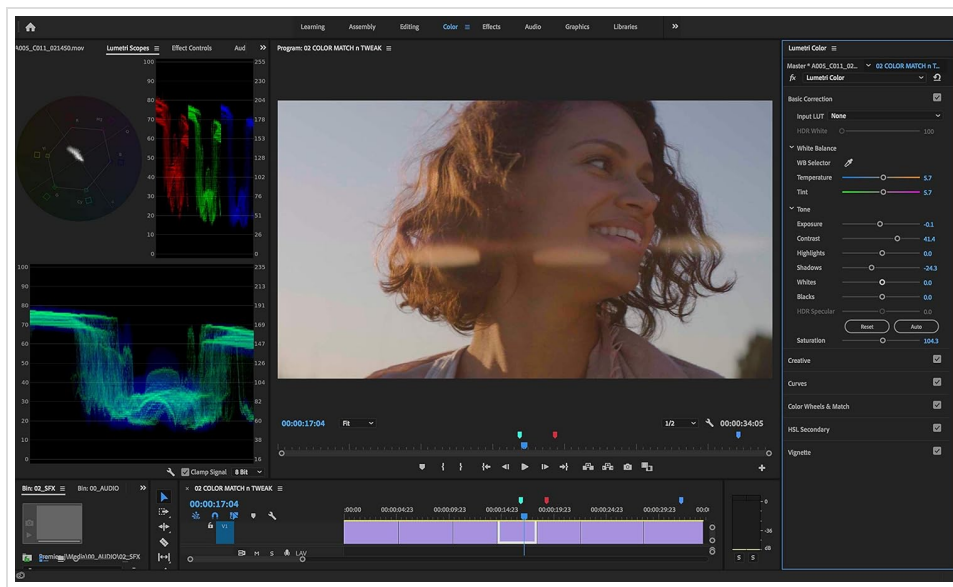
Learning Assembly Editing Color Effects Audio Graphics Libraries »

A005_C011_021450.mov Lumetri Scopes Effect Controls Aud »

100 90 80 70 60 50 40 30 20 10 0

255 230 204 178 153 128 102 76 51 26 0

100 90 80 70 60 50 40 30 20 10 0

235 213 191 169 147 125 102 80 58 36 16

Clamp Signal 8 Bit

Program: 02 COLOR MATCH n TWEAK

00:00:17:04 Fit 1/2 00:00:34:05

Lumetri Color

Master * A005_C011_02... 02 COLOR MATCH n T...

fx Lumetri Color

Basic Correction

Input LUT None

HDR White 100

White Balance

WB Selector

Temperature 5.7

Tint 5.7

Tone

Exposure -0.1

Contrast 41.4

Highlights 0.0

Shadows -24.3

Whites 0.0

Blacks 0.0

HDR Specular 0.0

Reset Auto

Saturation 104.3

Creative

Curves

Color Wheels & Match

HSL Secondary

Vignette

Bin: 02_SFX Bin: 00_AUDIO »

Premiere\Media\00_AUDIO\02_SFX

02 COLOR MATCH n TWEAK

00:00:17:04

:00:00 00:00:04:23 00:00:09:23 00:00:14:23 00:00:19:23 00:00:24:23 00:00:29:23 00:0

V1

M S LAV

0 -36 dB

S S